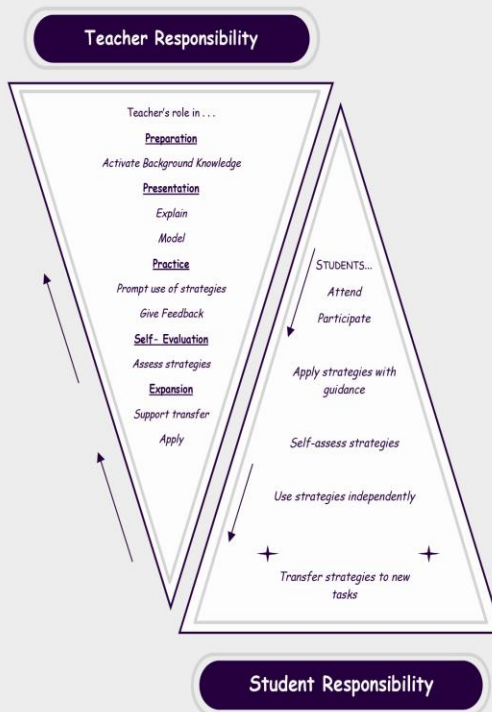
Teacher Responsibility

Teacher's role in . . .

Preparation

Activate Background Knowledge

Presentation

Explain

Model

Practice

Prompt use of strategies

Give Feedback

Self- Evaluation

Assess strategies

Expansion

Support transfer

Apply

STUDENTS...

Attend

Participate

Apply strategies with guidance

Self-assess strategies

Use strategies independently

Transfer strategies to new tasks

Student Responsibility